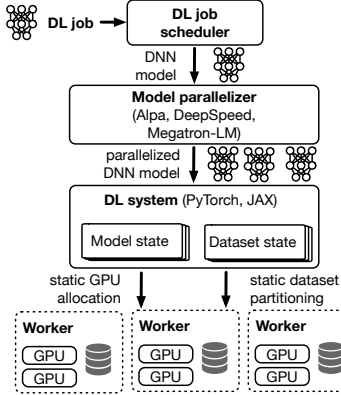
DL job

DL job scheduler

DNN model

Model parallelizer
(Alpa, DeepSpeed, Megatron-LM)

parallelized DNN model

DL system (PyTorch, JAX)

Model state

Dataset state

static GPU allocation

static dataset partitioning

Worker
GPU
GPU

Worker
GPU
GPU

Worker
GPU
GPU